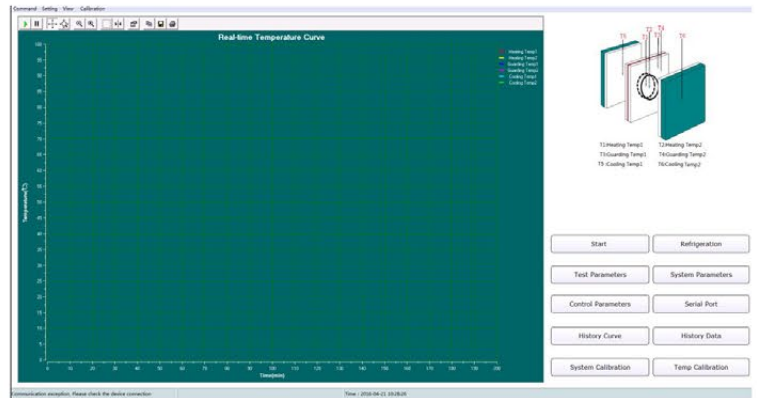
Command Setting View Calibration

Real-time Temperature Curve

Heating Temp1
Heating Temp2
Guarding Temp1
Guarding Temp2
Cooling Temp1
Cooling Temp2

100
95
90
85
80
75
70
65
60
55
50
45
40
35
30
25
20
15
10
5
0

Temperature(℃)

0 10 20 30 40 50 60 70 80 90 100 110 120 130 140 150 160 170 180 190 200

Time(min)

T5 T3 T1 T2 T4 T6

T1:Heating Temp1 T2:Heating Temp2
T3:Guarding Temp1 T4:Guarding Temp2
T5 :Cooling Temp1 T6:Cooling Temp2

Start
Refrigeration
Test Parameters
System Parameters
Control Parameters
Serial Port
History Curve
History Data
System Calibration
Temp Calibration

Communication exception. Please check the device connection.
Time : 2016-04-21 10:28:20